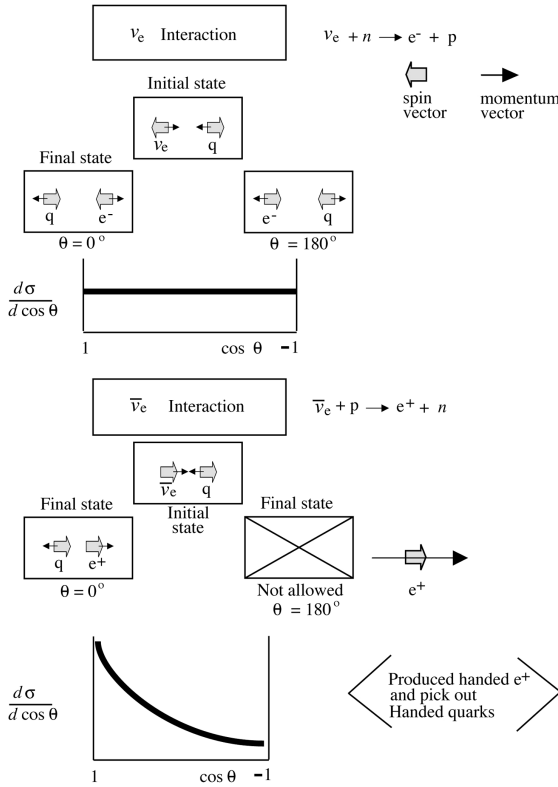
$\nu_e$ Interaction

$\nu_e + n \rightarrow e^- + p$

spin vector

momentum vector

Initial state

$\nu_e$ q

Final state

q $e^-$

$\theta = 0^\circ$

$e^-$ q

$\theta = 180^\circ$

$\frac{d\sigma}{d\cos\theta}$

1 $\cos\theta$ -1

$\overline{\nu}_e$ Interaction

$\overline{\nu}_e + p \rightarrow e^+ + n$

$\overline{\nu}_e$ q

Initial state

Final state

q $e^+$

$\theta = 0^\circ$

Final state

Not allowed

$\theta = 180^\circ$

$e^+$

$\frac{d\sigma}{d\cos\theta}$

1 $\cos\theta$ -1

Produced handed $e^+$ and pick out Handed quarks